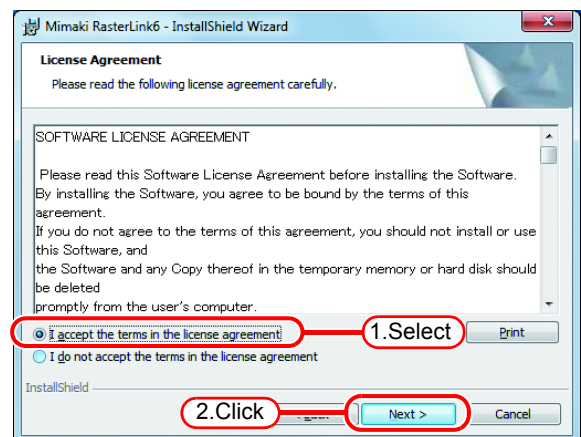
Mimaki RasterLink6 - InstallShield Wizard

License Agreement

Please read the following license agreement carefully.

SOFTWARE LICENSE AGREEMENT

Please read this Software License Agreement before installing the Software. By installing the Software, you agree to be bound by the terms of this agreement.
If you do not agree to the terms of this agreement, you should not install or use this Software, and
the Software and any Copy thereof in the temporary memory or hard disk should be deleted
promptly from the user's computer.

I accept the terms in the license agreement

1.Select

Print

I do not accept the terms in the license agreement

InstallShield

2.Click

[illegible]

Next >

Cancel